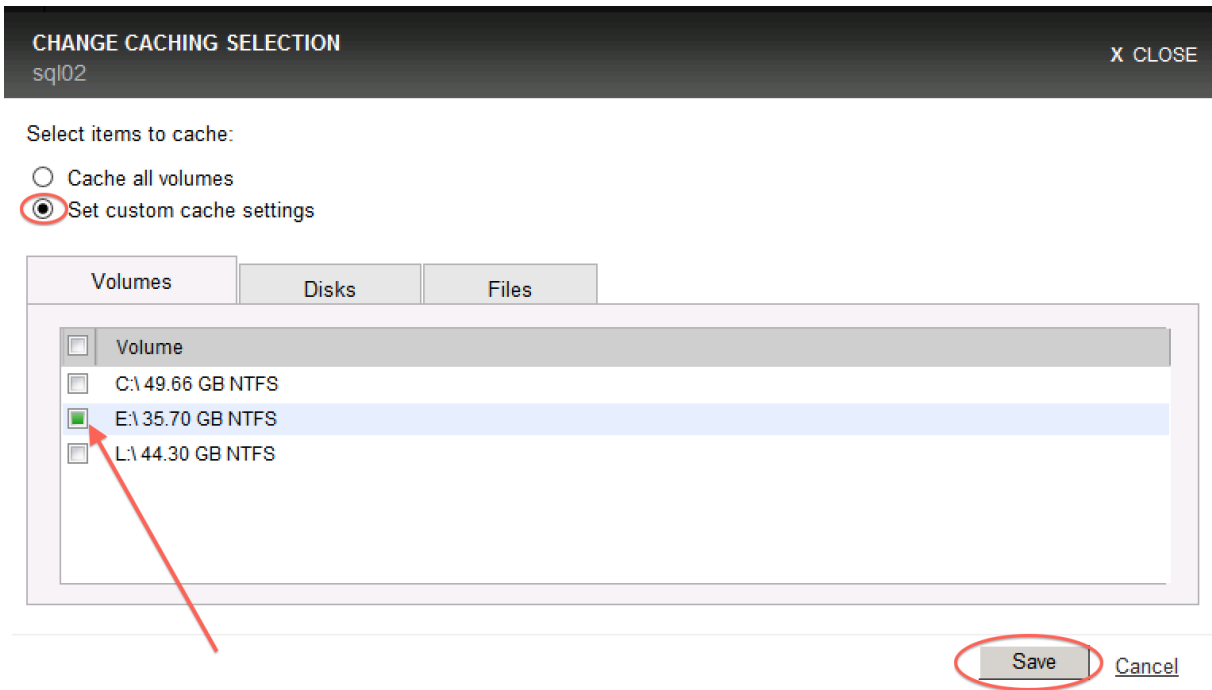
CHANGE CACHING SELECTION
sql02

X CLOSE

Select items to cache:

Cache all volumes
Set custom cache settings

Volumes | Disks | Files

| | Volume |
|---|---|
| | C:\ 49.66 GB NTFS |
| | E:\ 35.70 GB NTFS |
| | L:\ 44.30 GB NTFS |

Save Cancel